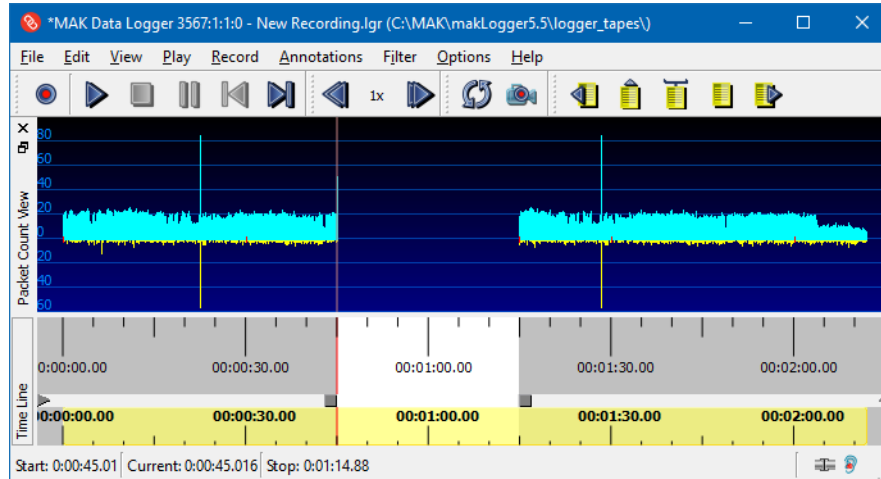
*MAK Data Logger 3567:1:1:0 - New Recording.lgr (C:\MAK\makLogger5.5\logger_tapes\)

File Edit View Play Record Annotations Filter Options Help

1x

Packet Count View

80
60
40
20
0
20
40
60

Time Line

0:00:00.00 00:00:30.00 00:01:00.00 00:01:30.00 00:02:00.00

00:00:00.00 00:00:30.00 00:01:00.00 00:01:30.00 00:02:00.00

Start: 0:00:45.01 Current: 0:00:45.016 Stop: 0:01:14.88